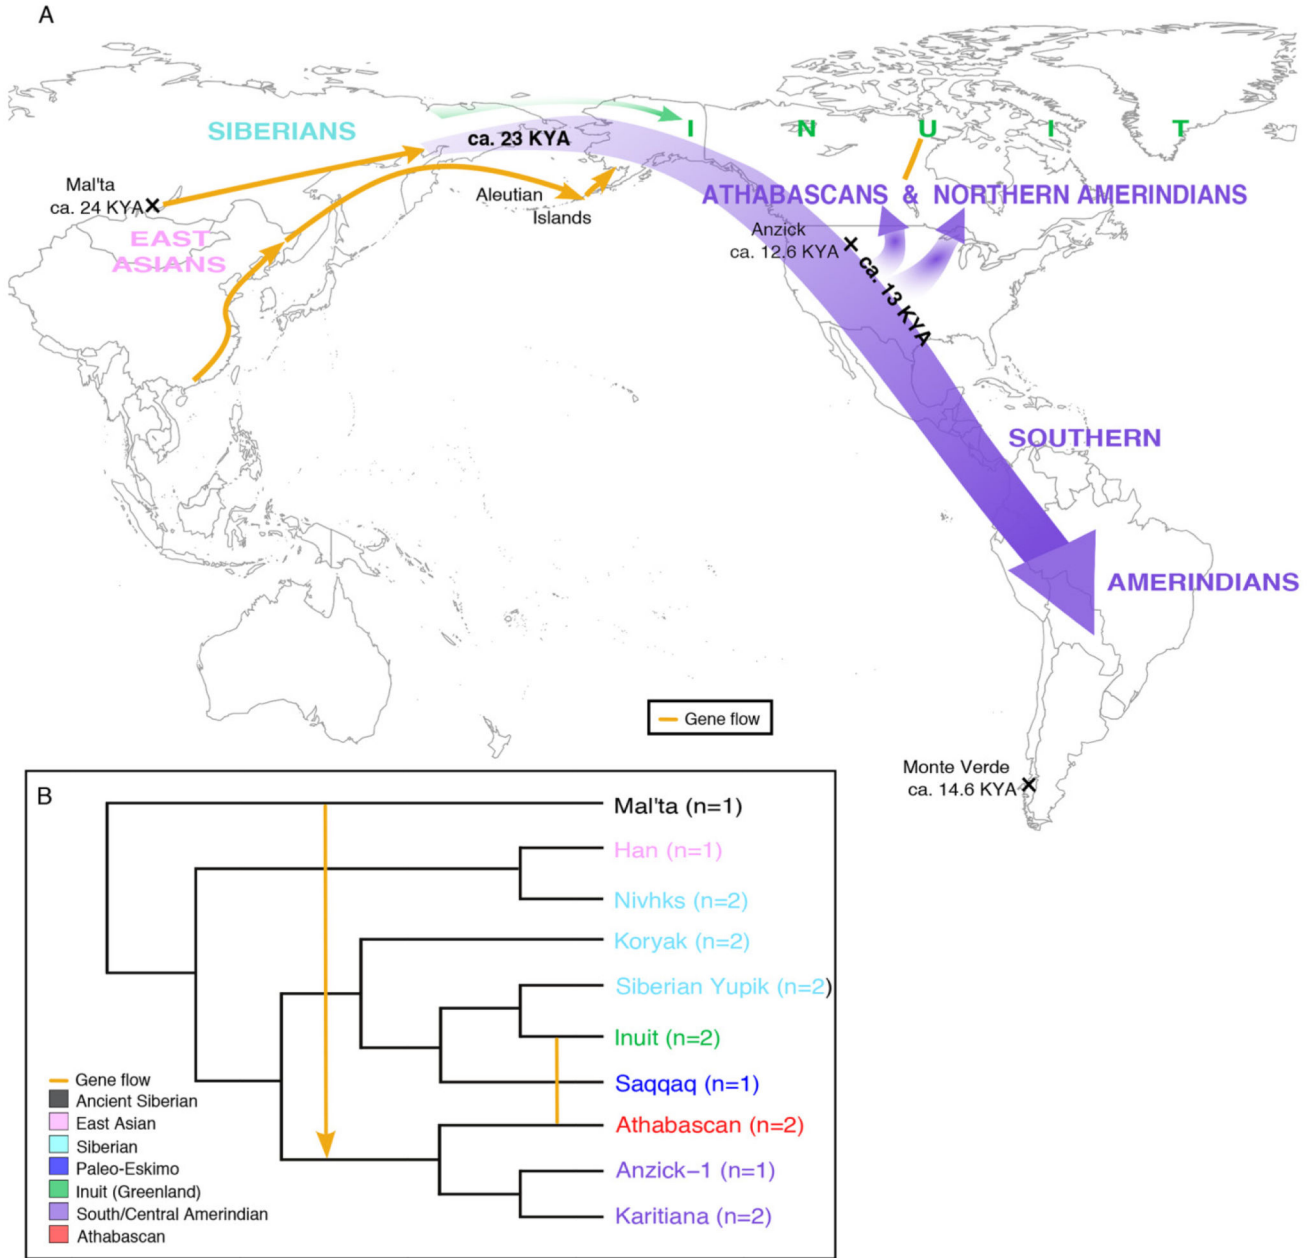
A

SIBERIANS

ca. 23 KYA

I N U I T

Mal'ta
ca. 24 KYA

EAST ASIANS

Aleutian Islands

ATHABASCANS & NORTHERN AMERINDIANS

Anzick
ca. 12.6 KYA

ca. 13 KYA

SOUTHERN AMERINDIANS

Gene flow

Monte Verde
ca. 14.6 KYA

B

Mal'ta (n=1)
Han (n=1)
Nivhks (n=2)
Koryak (n=2)
Siberian Yupik (n=2)
Inuit (n=2)
Saqqaq (n=1)
Athabascan (n=2)
Anzick–1 (n=1)
Karitiana (n=2)

Gene flow
Ancient Siberian
East Asian
Siberian
Paleo-Eskimo
Inuit (Greenland)
South/Central Amerindian
Athabascan